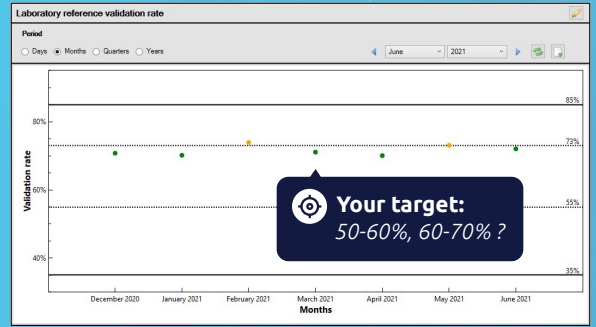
Laboratory reference validation rate

Period

Days Months Quarters Years

June 2021

80%

60%

40%

Validation rate

85%

73%

55%

35%

Your target:
50-60%, 60-70% ?

December 2020 January 2021 February 2021 March 2021 April 2021 May 2021 June 2021

Months